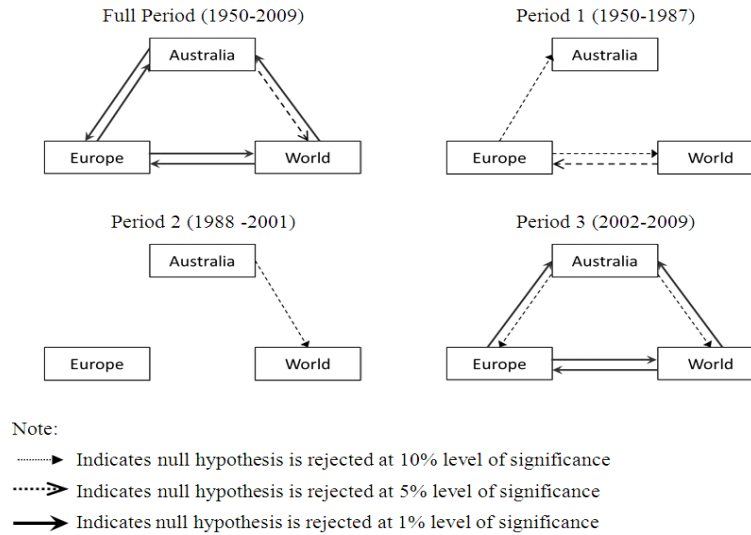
Full Period (1950-2009)

Australia

Europe

World

Period 1 (1950-1987)

Australia

Europe

World

Period 2 (1988 -2001)

Australia

Europe

World

Period 3 (2002-2009)

Australia

Europe

World

Note:

Indicates null hypothesis is rejected at 10% level of significance

Indicates null hypothesis is rejected at 5% level of significance

Indicates null hypothesis is rejected at 1% level of significance